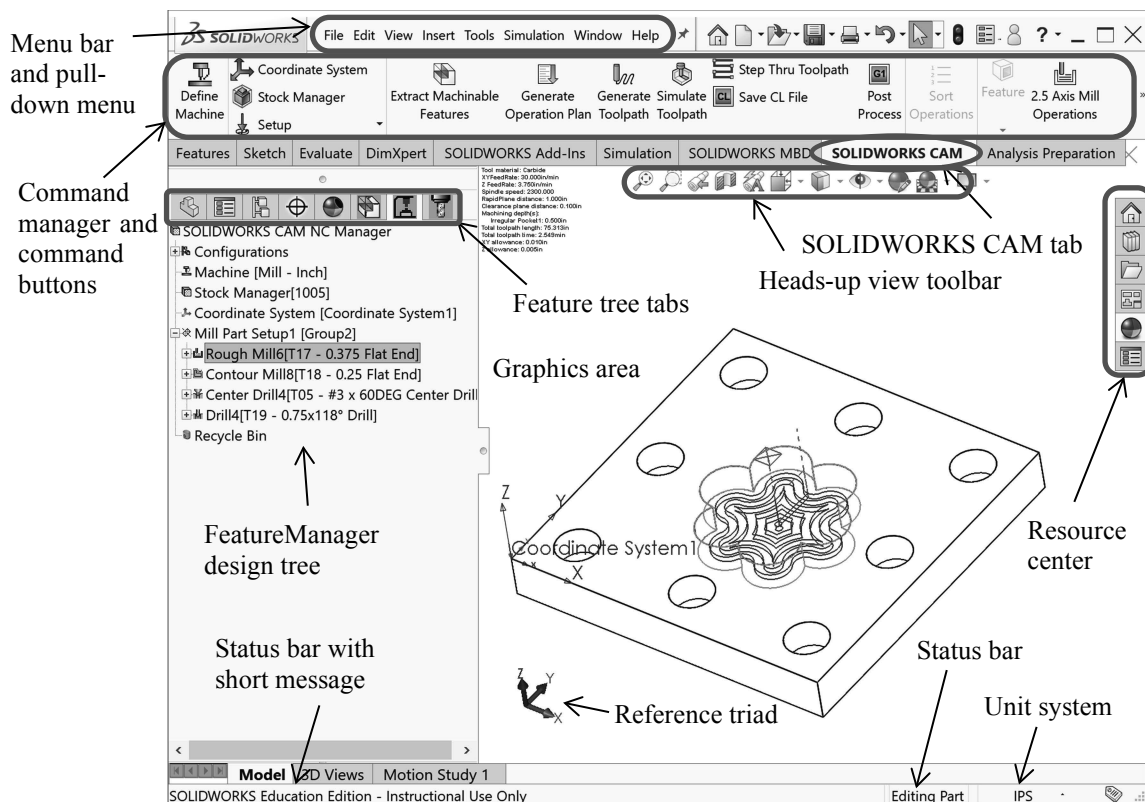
Menu bar and pull-down menu

SOLIDWORKS File Edit View Insert Tools Simulation Window Help

Define Machine
Coordinate System
Stock Manager
Setup
Extract Machinable Features
Generate Operation Plan
Generate Toolpath
Simulate Toolpath
Step Thru Toolpath
Save CL File
Post Process
Sort Operations
Feature
2.5 Axis Mill Operations

Features Sketch Evaluate DimXpert SOLIDWORKS Add-Ins Simulation SOLIDWORKS MBD SOLIDWORKS CAM Analysis Preparation

Command manager and command buttons

Tool material: Carbide
XYFeedRate: 30.000in/min
Z FeedRate: 3.750in/min
Spindle speed: 2300.000
RapidPlane distance: 1.000in
Clearance plane distance: 0.100in
Machining depth(s):
Irregular Pocket1: 0.500in
Total toolpath length: 75.313in
Total toolpath time: 2.549min
XY allowance: 0.010in
Z allowance: 0.005in

SOLIDWORKS CAM tab

Heads-up view toolbar

SOLIDWORKS CAM NC Manager
Configurations
Machine [Mill - Inch]
Stock Manager[1005]
Coordinate System [Coordinate System1]
Mill Part Setup1 [Group2]
Rough Mill6[T17 - 0.375 Flat End]
Contour Mill8[T18 - 0.25 Flat End]
Center Drill4[T05 - #3 x 60DEG Center Drill
Drill4[T19 - 0.75x118° Drill]
Recycle Bin

Feature tree tabs

Graphics area

Z
Y
X
Coordinate System1

FeatureManager design tree

Resource center

Status bar with short message

Status bar

Unit system

Reference triad

Model 3D Views Motion Study 1

SOLIDWORKS Education Edition - Instructional Use Only
Editing Part
IPS